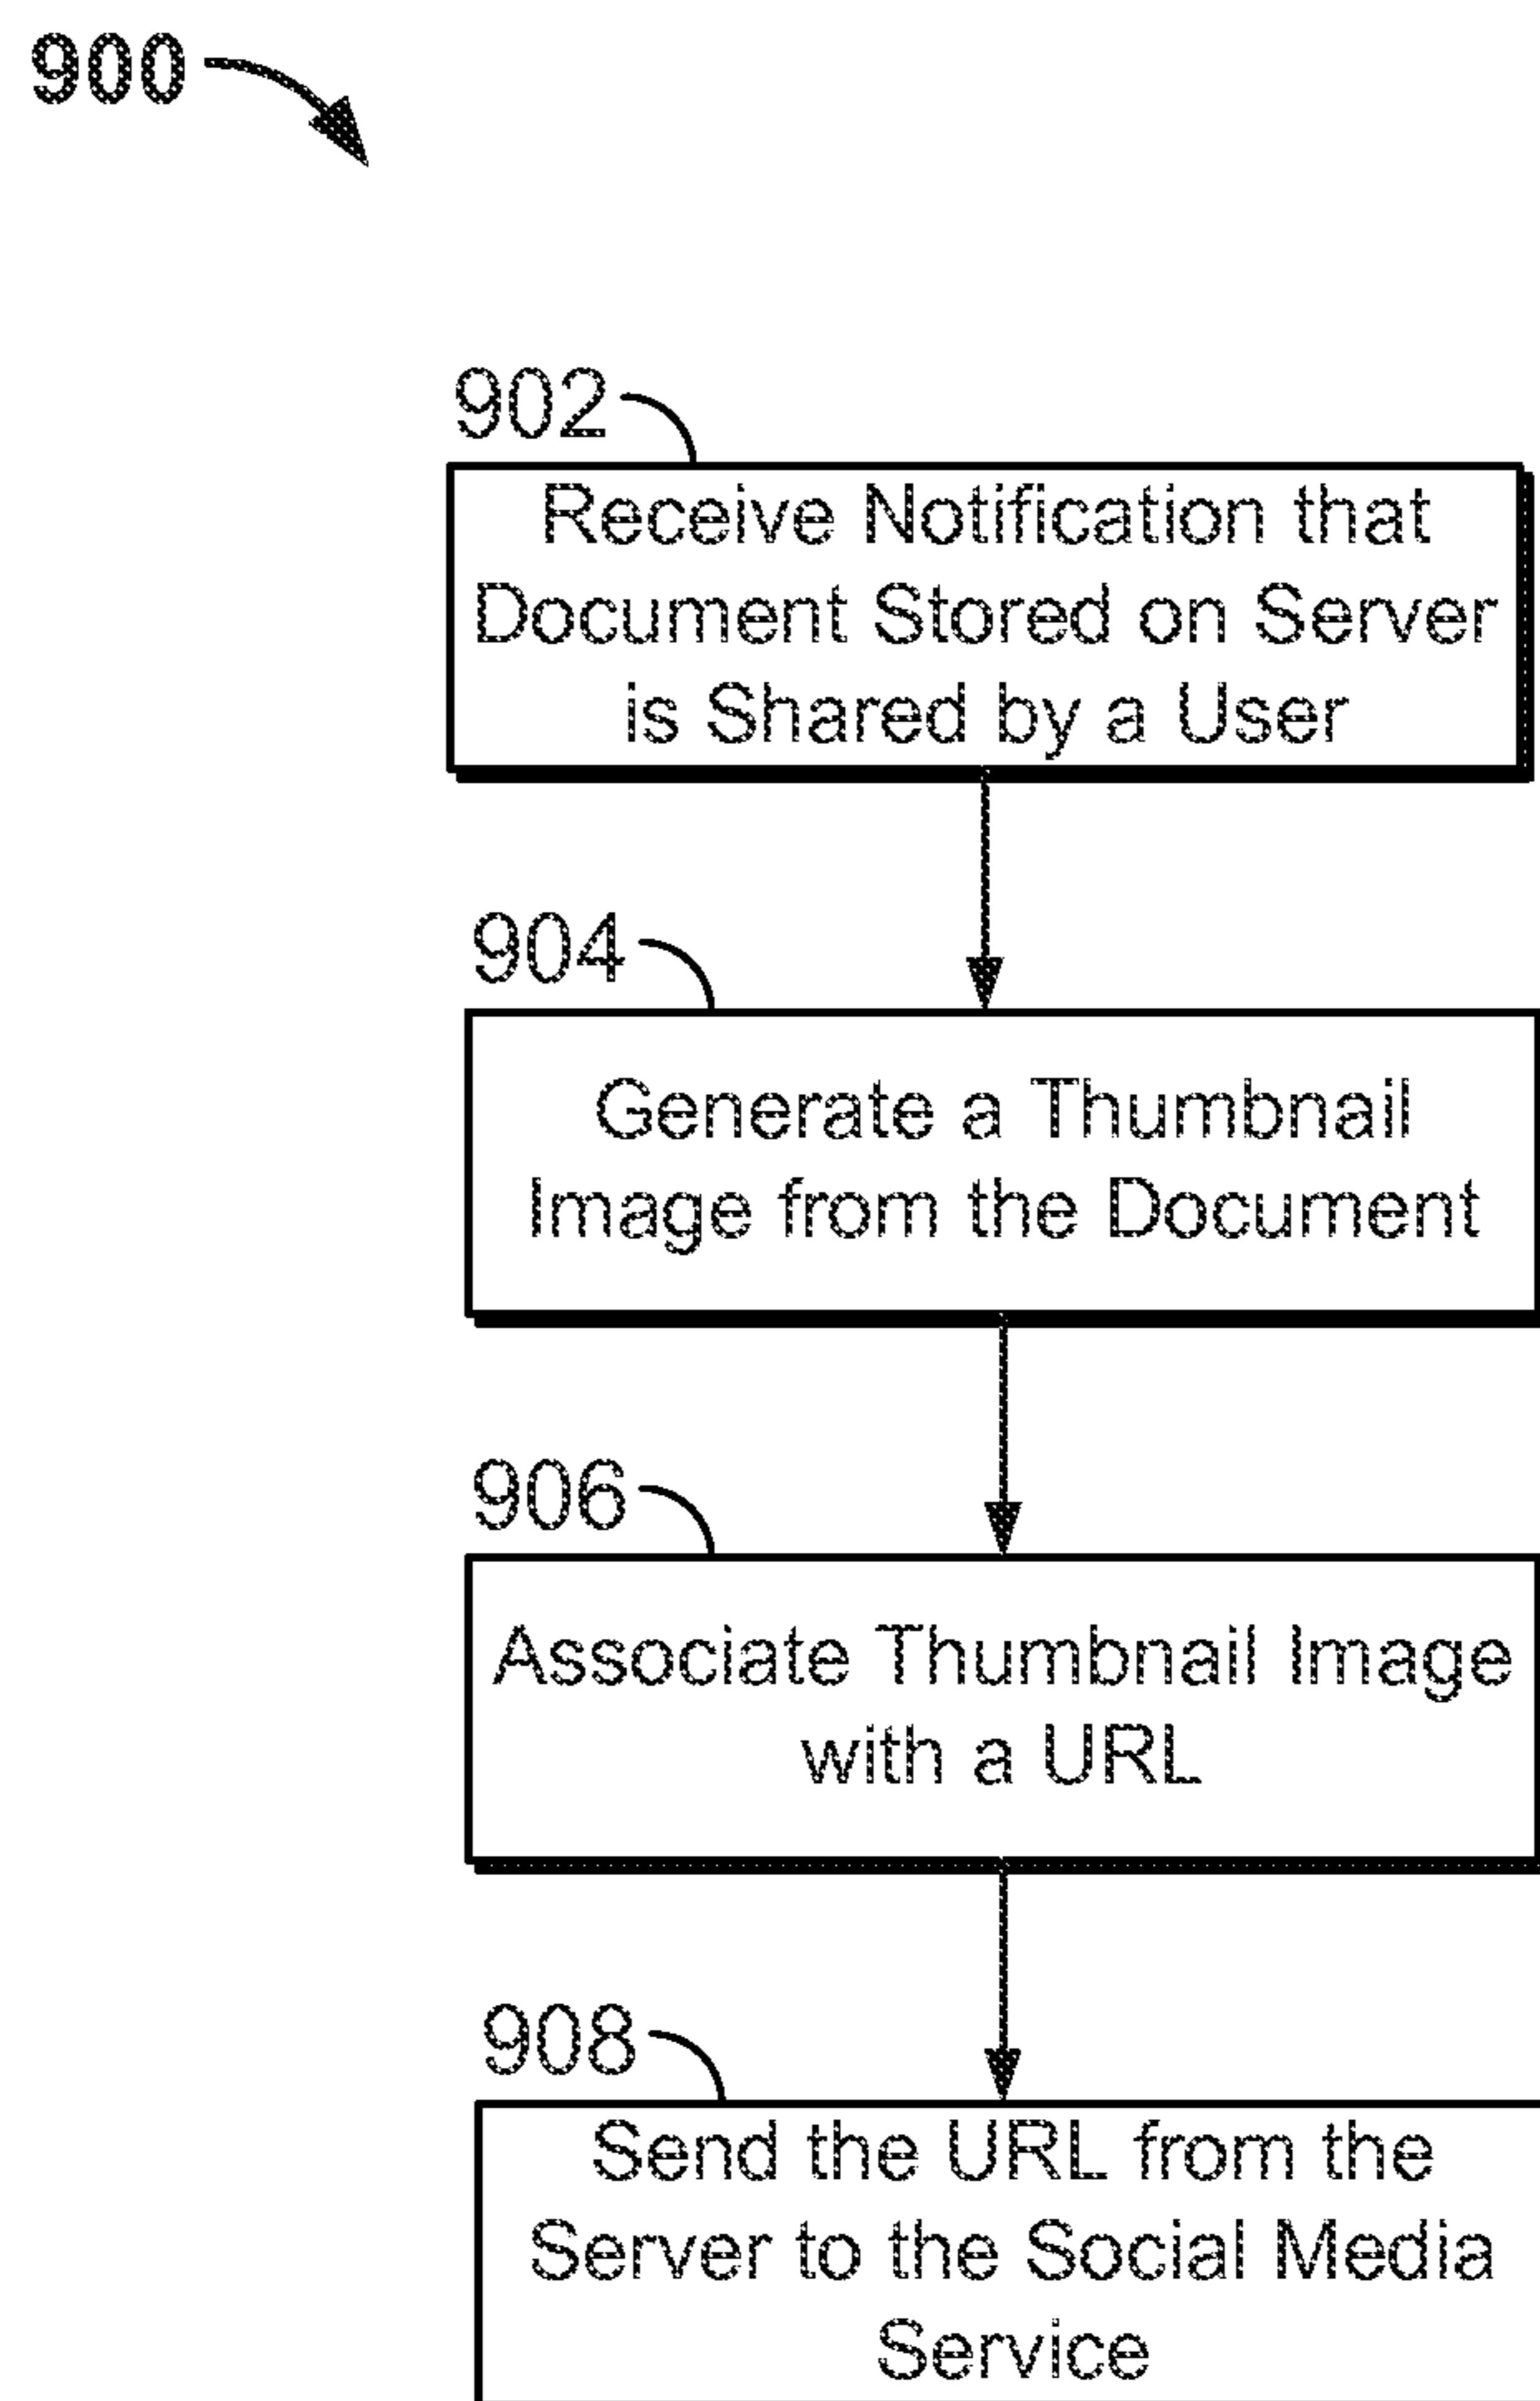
900

902

Receive Notification that Document Stored on Server is Shared by a User

904

Generate a Thumbnail Image from the Document

906

Associate Thumbnail Image with a URL

908

Send the URL from the Server to the Social Media Service